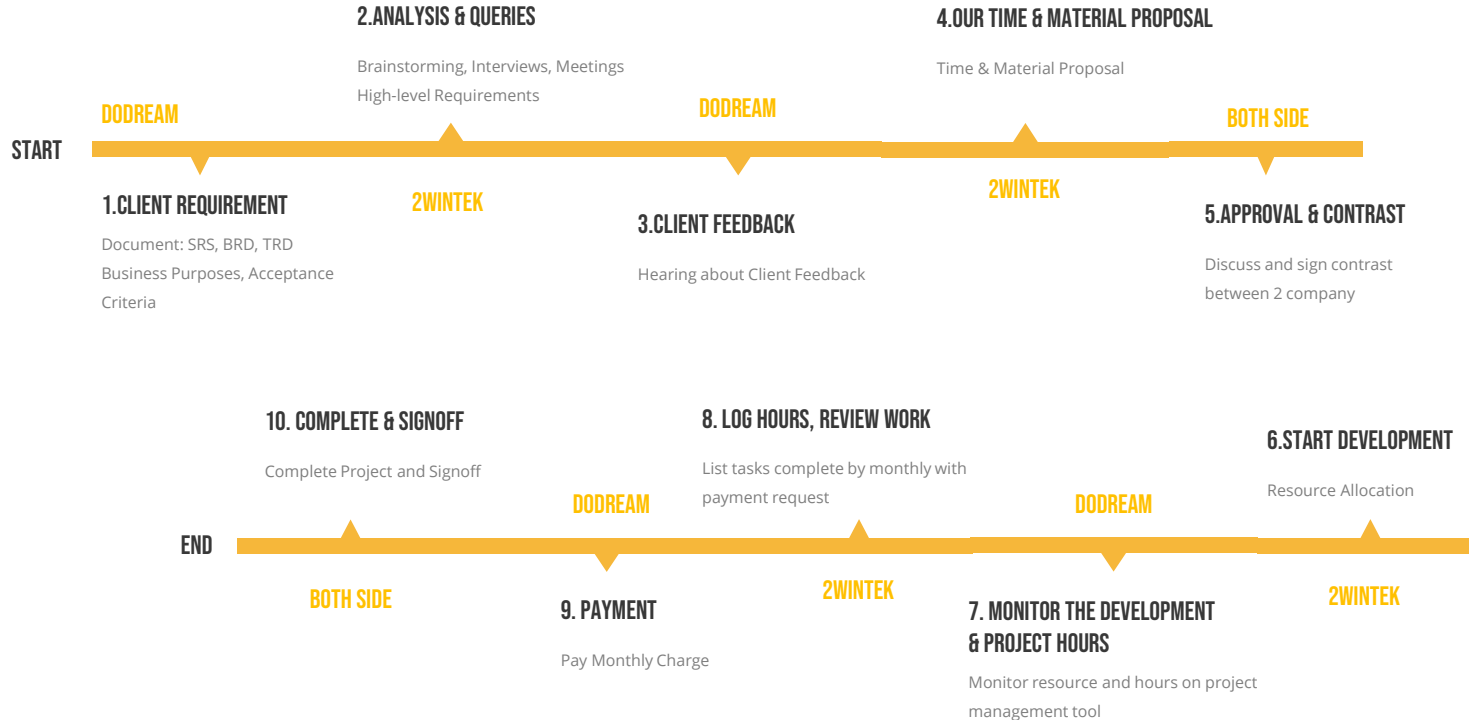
START

DODREAM

1.CLIENT REQUIREMENT

Document: SRS, BRD, TRD
Business Purposes, Acceptance Criteria

2.ANALYSIS & QUERIES

Brainstorming, Interviews, Meetings
High-level Requirements

2WINTEK

DODREAM

3.CLIENT FEEDBACK

Hearing about Client Feedback

4.OUR TIME & MATERIAL PROPOSAL

Time & Material Proposal

2WINTEK

BOTH SIDE

5.APPROVAL & CONTRAST

Discuss and sign contrast between 2 company

10. COMPLETE & SIGNOFF

Complete Project and Signoff

END

BOTH SIDE

DODREAM

9. PAYMENT

Pay Monthly Charge

8. LOG HOURS, REVIEW WORK

List tasks complete by monthly with payment request

2WINTEK

DODREAM

7. MONITOR THE DEVELOPMENT & PROJECT HOURS

Monitor resource and hours on project management tool

6.START DEVELOPMENT

Resource Allocation

2WINTEK